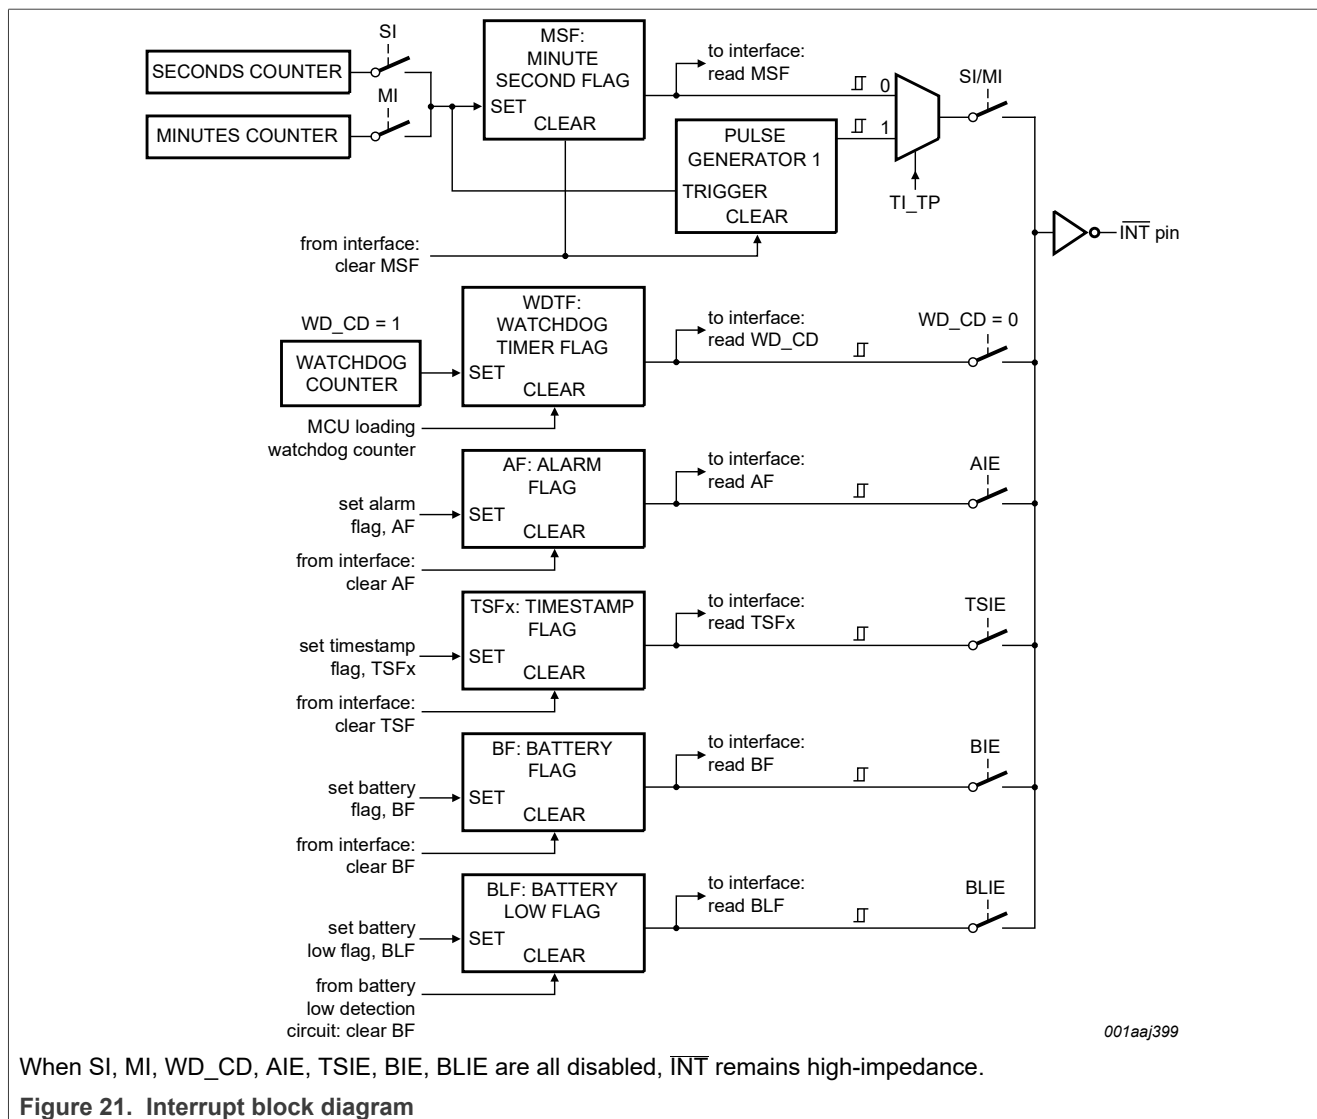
SI

SECONDS COUNTER

MI

MINUTES COUNTER

MSF: MINUTE SECOND FLAG

SET

CLEAR

to interface: read MSF

0

1

SI/MI

PULSE GENERATOR 1

TRIGGER

CLEAR

TI_TP

$\overline{INT}$ pin

from interface: clear MSF

WD_CD = 1

WATCHDOG COUNTER

WDTF: WATCHDOG TIMER FLAG

SET

CLEAR

to interface: read WD_CD

WD_CD = 0

MCU loading watchdog counter

AF: ALARM FLAG

SET

CLEAR

to interface: read AF

AIE

set alarm flag, AF

from interface: clear AF

TSFx: TIMESTAMP FLAG

SET

CLEAR

to interface: read TSFx

TSIE

set timestamp flag, TSFx

from interface: clear TSF

BF: BATTERY FLAG

SET

CLEAR

to interface: read BF

BIE

set battery flag, BF

from interface: clear BF

BLF: BATTERY LOW FLAG

SET

CLEAR

to interface: read BLF

BLIE

set battery low flag, BLF

from battery low detection circuit: clear BF

001aaj399

When SI, MI, WD_CD, AIE, TSIE, BIE, BLIE are all disabled, $\overline{INT}$ remains high-impedance.

Figure 21. Interrupt block diagram